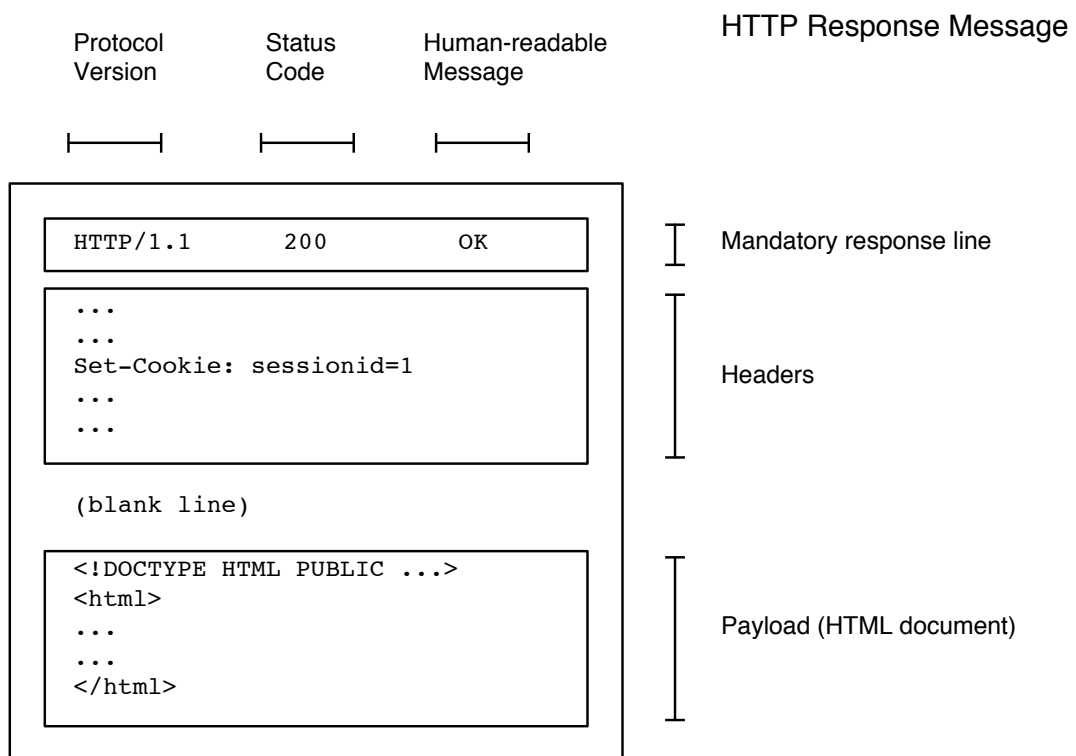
HTTP Response Message

Protocol Version

Status Code

Human-readable Message

HTTP/1.1 200 OK

Mandatory response line

...
...
Set-Cookie: sessionid=1
...
...

Headers

(blank line)

<!DOCTYPE HTML PUBLIC ...>
<html>
...
...
</html>

Payload (HTML document)